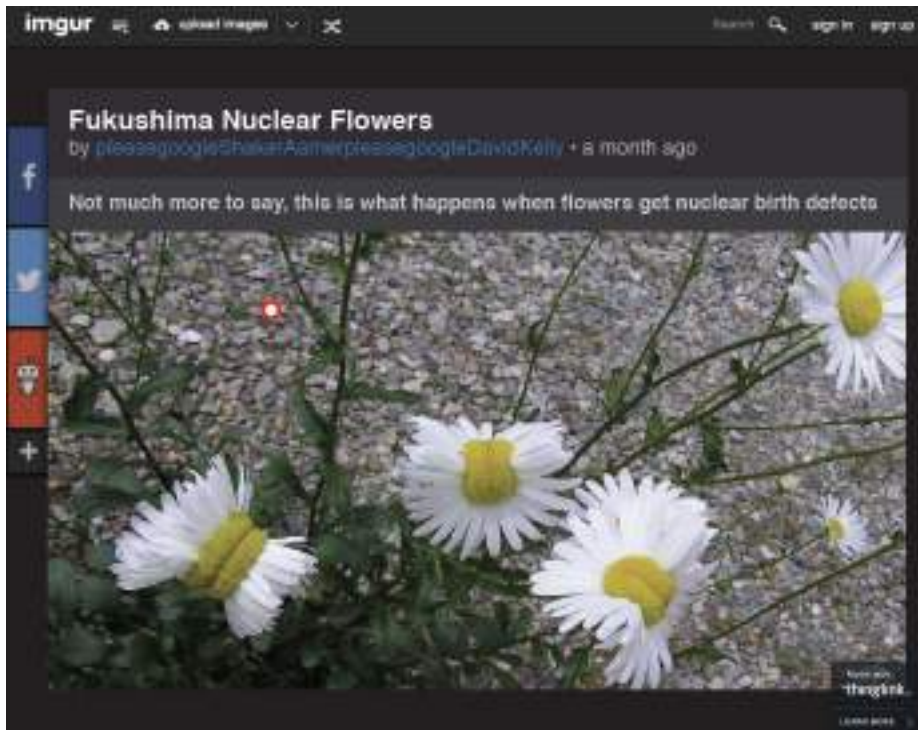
imgur upload images Search sign in sign up

Fukushima Nuclear Flowers
by pleasegoogleShakerAamerpleasegoogleDavidKelly • a month ago

Not much more to say, this is what happens when flowers get nuclear birth defects

f
+

Touch with
thinglink
LEARN MORE